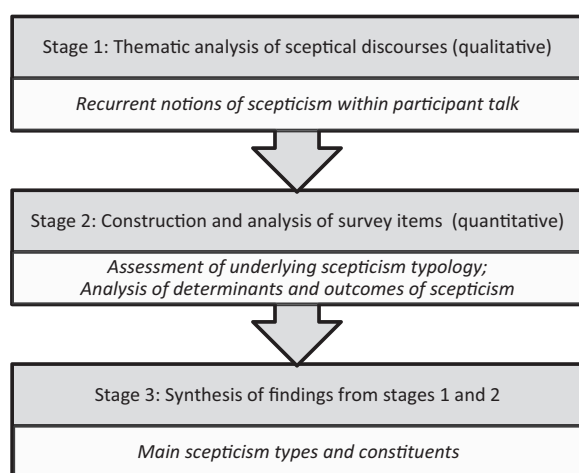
Stage 1: Thematic analysis of sceptical discourses (qualitative)

*Recurrent notions of scepticism within participant talk*

Stage 2: Construction and analysis of survey items (quantitative)

*Assessment of underlying scepticism typology;*
*Analysis of determinants and outcomes of scepticism*

Stage 3: Synthesis of findings from stages 1 and 2

*Main scepticism types and constituents*